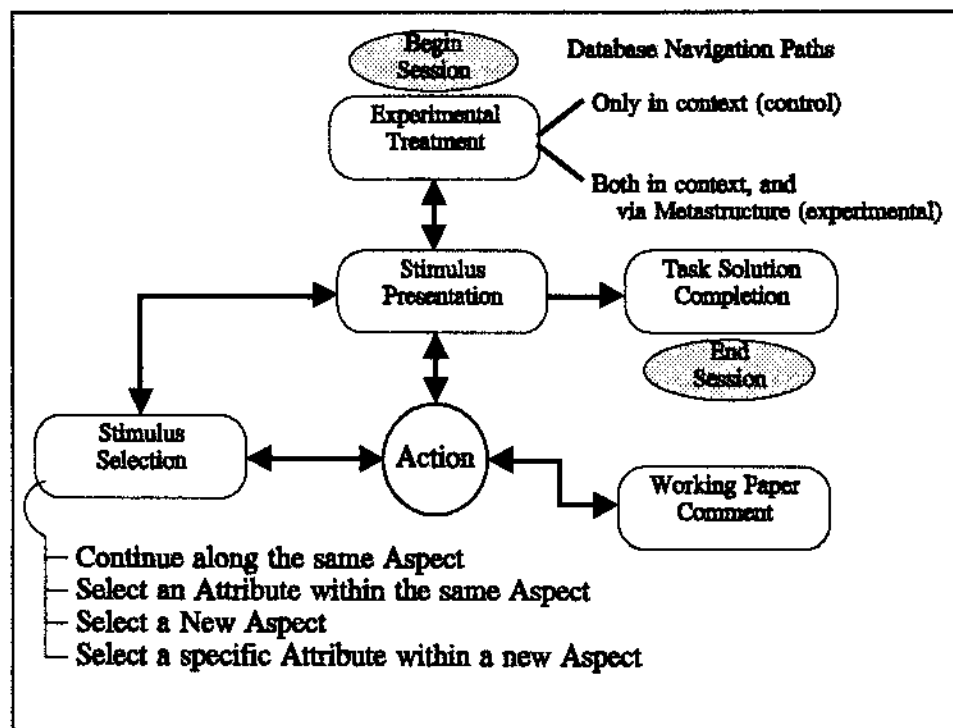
Begin Session

Database Navigation Paths

Experimental Treatment

Only in context (control)

Both in context, and via Metastructure (experimental)

Stimulus Presentation

Task Solution Completion

End Session

Stimulus Selection

Action

Working Paper Comment

Continue along the same Aspect
Select an Attribute within the same Aspect
Select a New Aspect
Select a specific Attribute within a new Aspect